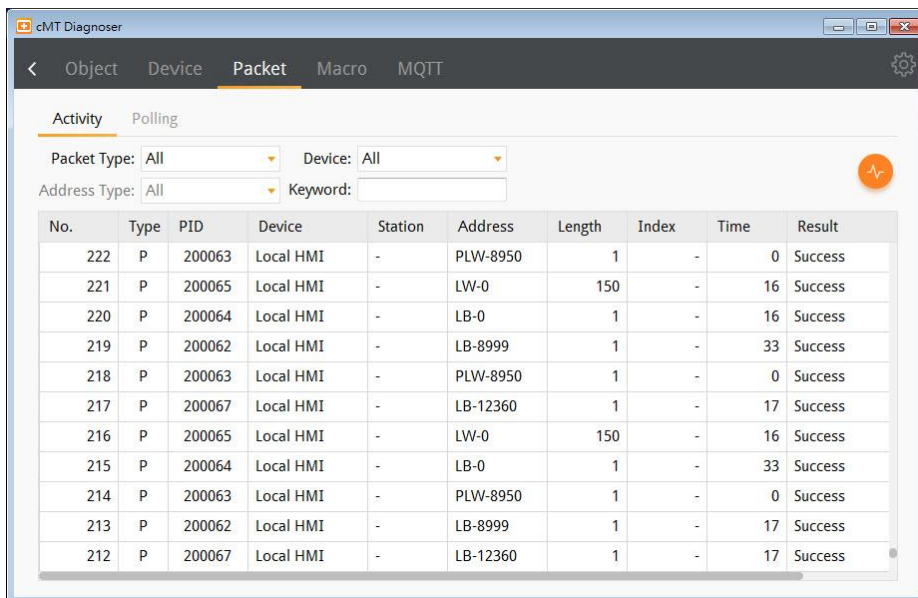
cMT Diagnoser

Object Device Packet Macro MQTT

Activity Polling

Packet Type: All
Device: All
Address Type: All
Keyword:

| No. | Type | PID | Device | Station | Address | Length | Index | Time | Result |
|---|---|---|---|---|---|---|---|---|---|
| 222 | P | 200063 | Local HMI | - | PLW-8950 | 1 | - | 0 | Success |
| 221 | P | 200065 | Local HMI | - | LW-0 | 150 | - | 16 | Success |
| 220 | P | 200064 | Local HMI | - | LB-0 | 1 | - | 16 | Success |
| 219 | P | 200062 | Local HMI | - | LB-8999 | 1 | - | 33 | Success |
| 218 | P | 200063 | Local HMI | - | PLW-8950 | 1 | - | 0 | Success |
| 217 | P | 200067 | Local HMI | - | LB-12360 | 1 | - | 17 | Success |
| 216 | P | 200065 | Local HMI | - | LW-0 | 150 | - | 16 | Success |
| 215 | P | 200064 | Local HMI | - | LB-0 | 1 | - | 33 | Success |
| 214 | P | 200063 | Local HMI | - | PLW-8950 | 1 | - | 0 | Success |
| 213 | P | 200062 | Local HMI | - | LB-8999 | 1 | - | 17 | Success |
| 212 | P | 200067 | Local HMI | - | LB-12360 | 1 | - | 17 | Success |